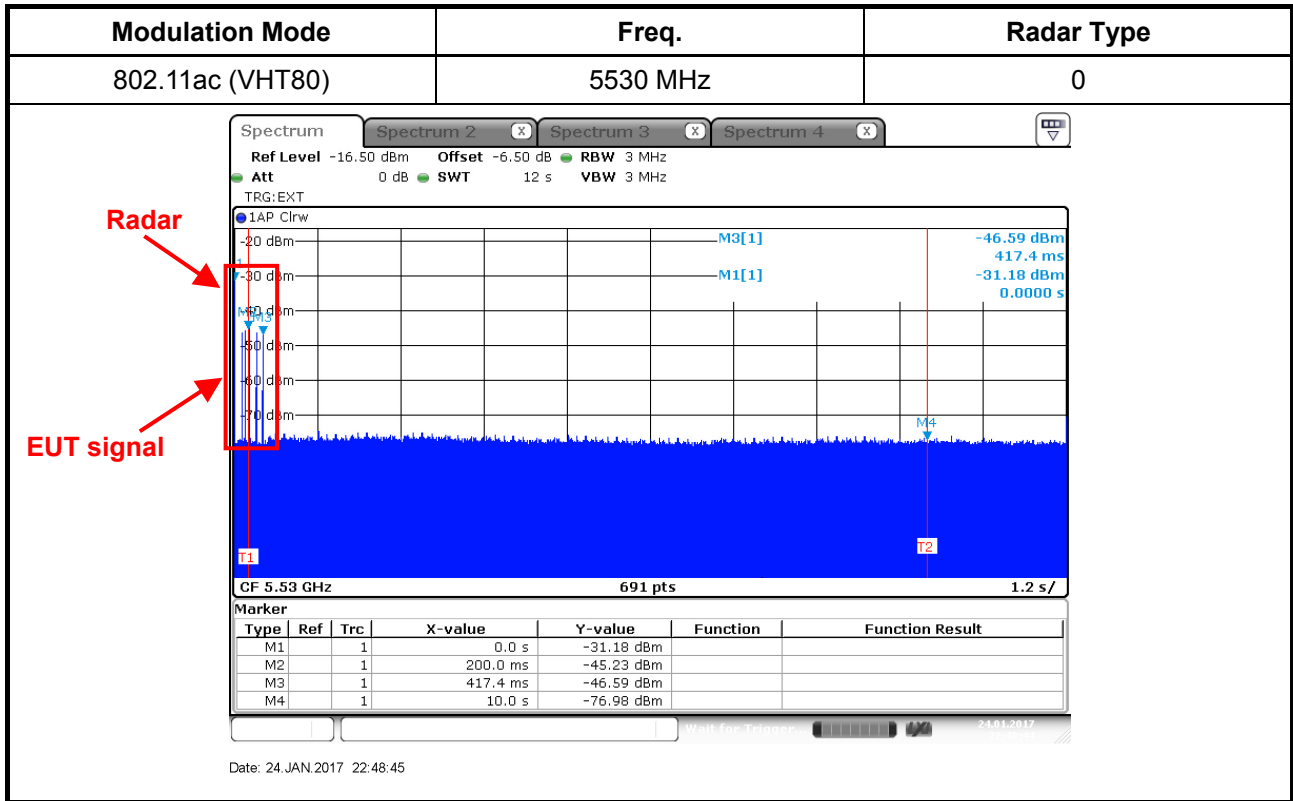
| Modulation Mode | Freq. | Radar Type |
|---|---|---|
| 802.11ac (VHT80) | 5530 MHz | 0 |

Spectrum | Spectrum 2 | Spectrum 3 | Spectrum 4

Ref Level -16.50 dBm Offset -6.50 dB RBW 3 MHz
Att 0 dB SWT 12 s VBW 3 MHz
TRG:EXT
1AP Clrw

Radar

EUT signal

-20 dBm
-30 dBm
-40 dBm
-50 dBm
-60 dBm
-70 dBm

M3[1] -46.59 dBm 417.4 ms
M1[1] -31.18 dBm 0.0000 s

M1 M3 M4
T1 T2

CF 5.53 GHz 691 pts 1.2 s/

Marker

| Type | Ref | Trc | X-value | Y-value | Function | Function Result |
|---|---|---|---|---|---|---|
| M1 | | 1 | 0.0 s | -31.18 dBm | | |
| M2 | | 1 | 200.0 ms | -45.23 dBm | | |
| M3 | | 1 | 417.4 ms | -46.59 dBm | | |
| M4 | | 1 | 10.0 s | -76.98 dBm | | |

Wait for Trigger 24.01.2017

Date: 24.JAN.2017 22:48:45